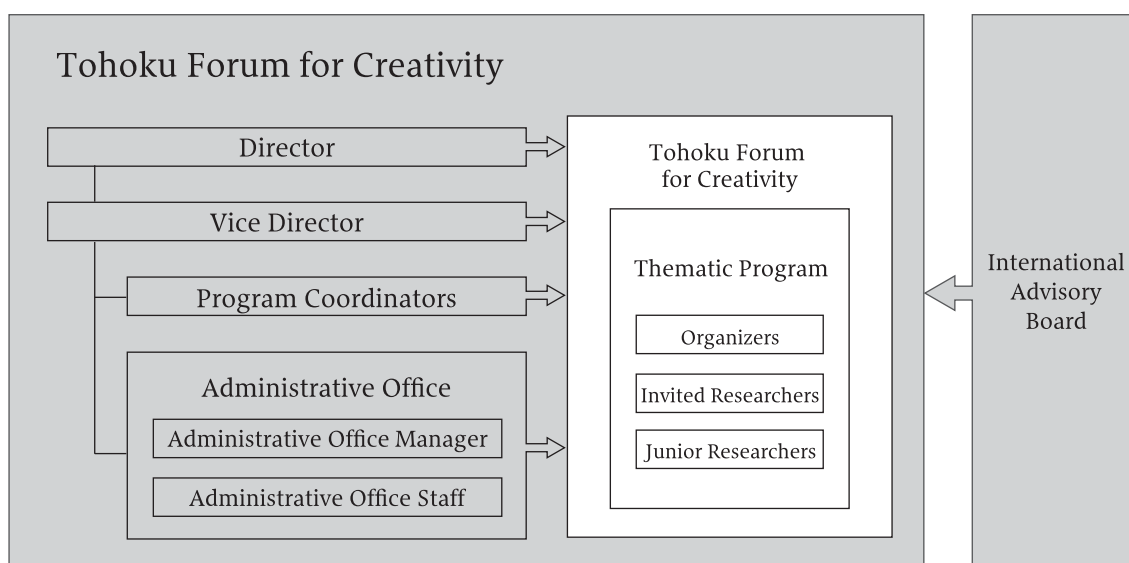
Tohoku Forum for Creativity

Director

Vice Director

Program Coordinators

Administrative Office

Administrative Office Manager

Administrative Office Staff

Tohoku Forum for Creativity

Thematic Program

Organizers

Invited Researchers

Junior Researchers

International Advisory Board